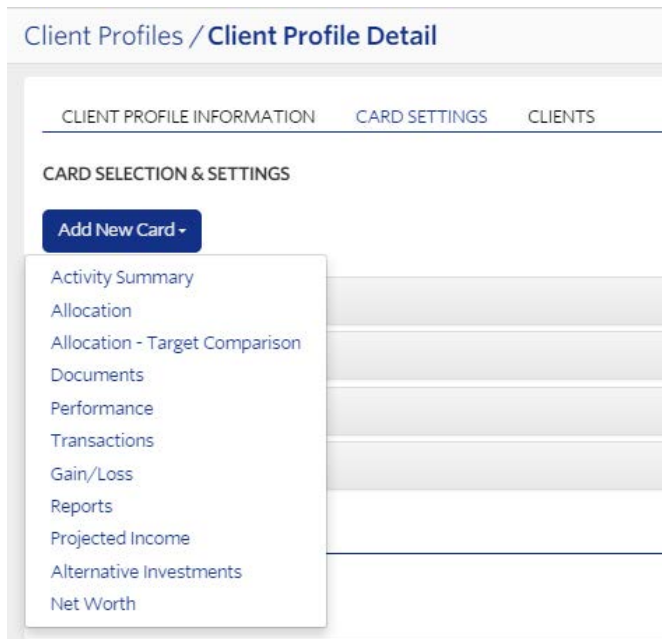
Client Profiles / Client Profile Detail

CLIENT PROFILE INFORMATION CARD SETTINGS CLIENTS

CARD SELECTION & SETTINGS

Add New Card

Activity Summary
Allocation
Allocation - Target Comparison
Documents
Performance
Transactions
Gain/Loss
Reports
Projected Income
Alternative Investments
Net Worth